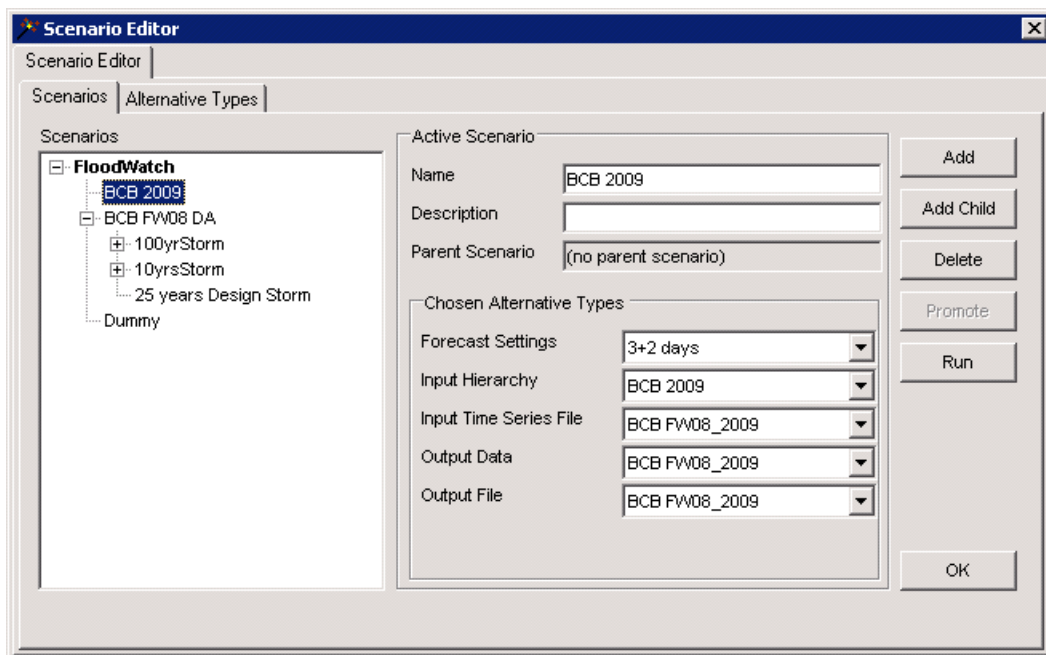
Scenario Editor

Scenario Editor

Scenarios | Alternative Types

Scenarios

FloodWatch
BCB 2009
BCB FW08 DA
100yrStorm
10yrsStorm
25 years Design Storm
Dummy

Active Scenario

Name BCB 2009

Description

Parent Scenario (no parent scenario)

Chosen Alternative Types

Forecast Settings 3+2 days

Input Hierarchy BCB 2009

Input Time Series File BCB FW08_2009

Output Data BCB FW08_2009

Output File BCB FW08_2009

Add

Add Child

Delete

Promote

Run

OK